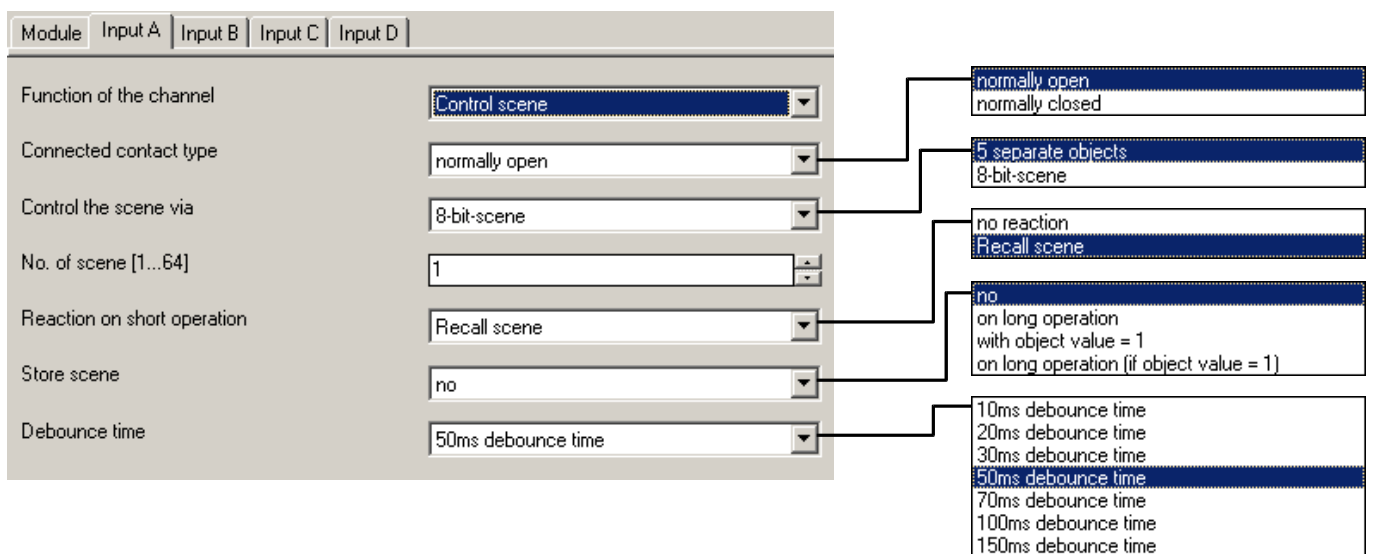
Module | Input A | Input B | Input C | Input D

Function of the channel
Control scene

Connected contact type
normally open

Control the scene via
8-bit-scene

No. of scene [1...64]
1

Reaction on short operation
Recall scene

Store scene
no

Debounce time
50ms debounce time

normally open
normally closed

5 separate objects
8-bit-scene

no reaction
Recall scene

no
on long operation
with object value = 1
on long operation (if object value = 1)

10ms debounce time
20ms debounce time
30ms debounce time
50ms debounce time
70ms debounce time
100ms debounce time
150ms debounce time